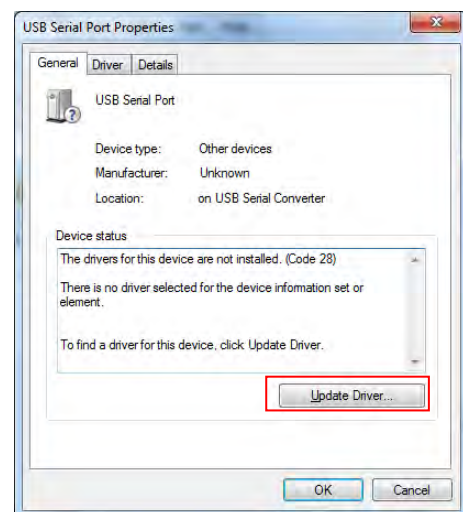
USB Serial Port Properties

General | Driver | Details

USB Serial Port

Device type: Other devices
Manufacturer: Unknown
Location: on USB Serial Converter

Device status

The drivers for this device are not installed. (Code 28)

There is no driver selected for the device information set or element.

To find a driver for this device, click Update Driver.

Update Driver...

OK
Cancel